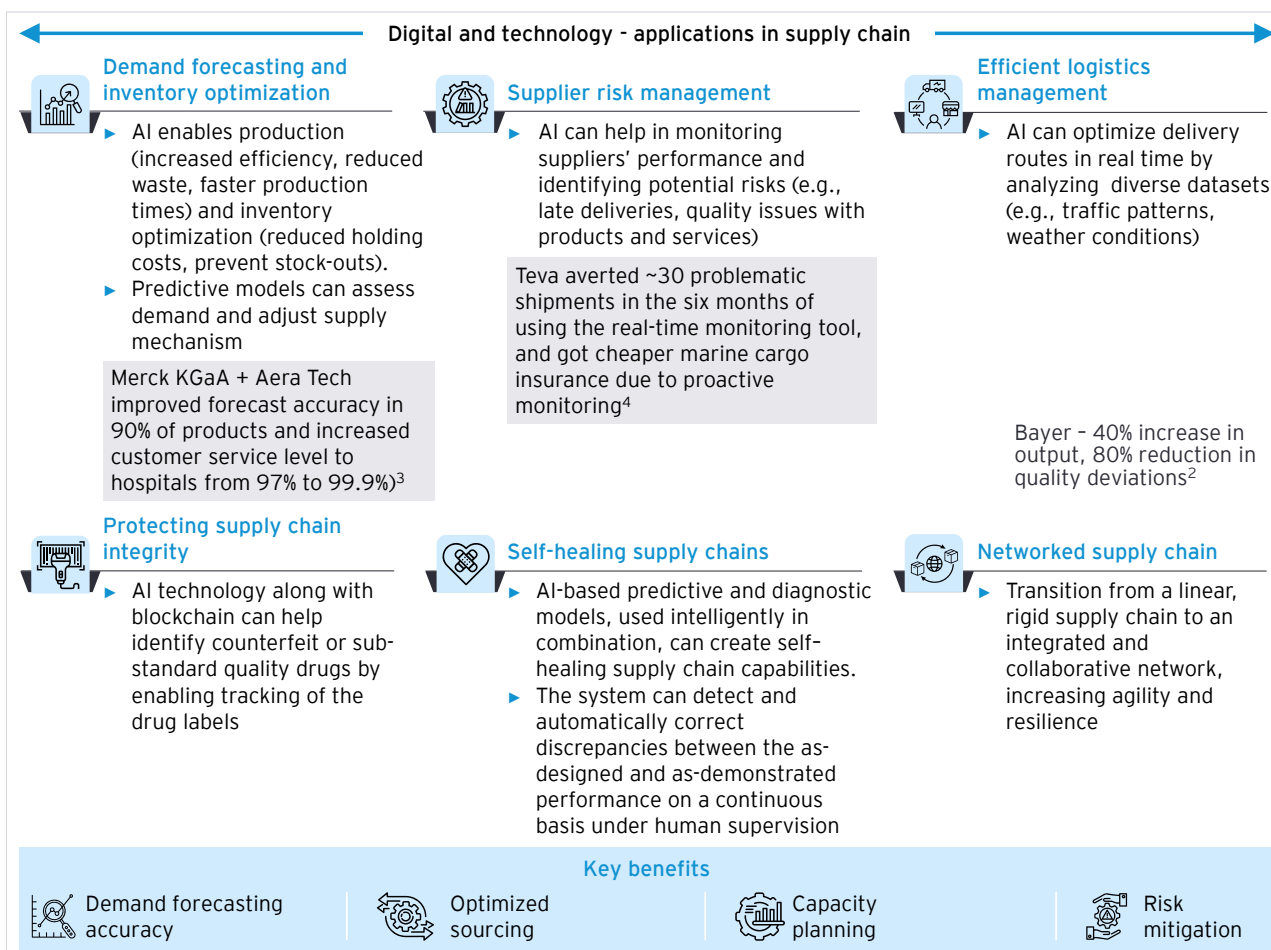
Digital and technology - applications in supply chain

Demand forecasting and inventory optimization

► AI enables production (increased efficiency, reduced waste, faster production times) and inventory optimization (reduced holding costs, prevent stock-outs).
► Predictive models can assess demand and adjust supply mechanism

Merck KGaA + Aera Tech improved forecast accuracy in 90% of products and increased customer service level to hospitals from 97% to 99.9%)$^3$

Supplier risk management

► AI can help in monitoring suppliers' performance and identifying potential risks (e.g., late deliveries, quality issues with products and services)

Teva averted ~30 problematic shipments in the six months of using the real-time monitoring tool, and got cheaper marine cargo insurance due to proactive monitoring$^4$

Efficient logistics management

► AI can optimize delivery routes in real time by analyzing diverse datasets (e.g., traffic patterns, weather conditions)

Bayer – 40% increase in output, 80% reduction in quality deviations$^2$

Protecting supply chain integrity

► AI technology along with blockchain can help identify counterfeit or substandard quality drugs by enabling tracking of the drug labels

Self-healing supply chains

► AI-based predictive and diagnostic models, used intelligently in combination, can create self-healing supply chain capabilities.
► The system can detect and automatically correct discrepancies between the as-designed and as-demonstrated performance on a continuous basis under human supervision

Networked supply chain

► Transition from a linear, rigid supply chain to an integrated and collaborative network, increasing agility and resilience

Key benefits

Demand forecasting accuracy

Optimized sourcing

Capacity planning

Risk mitigation